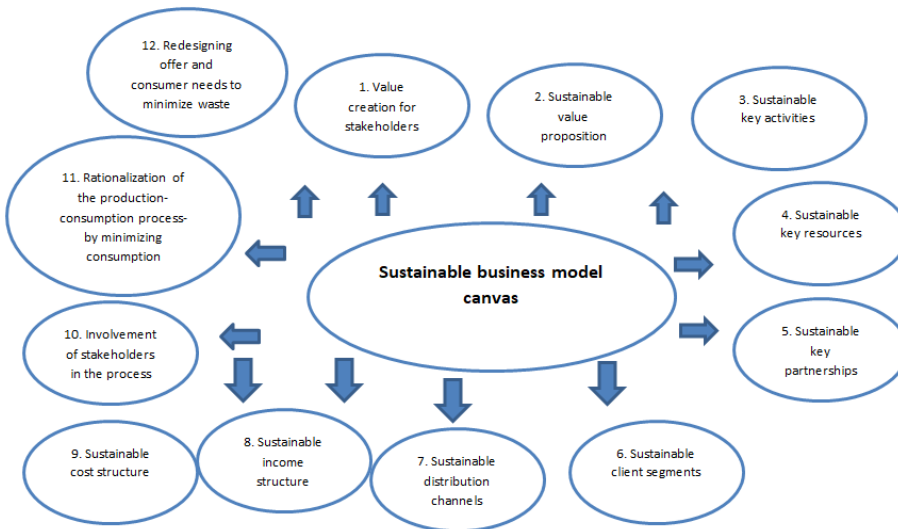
Sustainable business model canvas

1. Value creation for stakeholders

2. Sustainable value proposition

3. Sustainable key activities

4. Sustainable key resources

5. Sustainable key partnerships

6. Sustainable client segments

7. Sustainable distribution channels

8. Sustainable income structure

9. Sustainable cost structure

10. Involvement of stakeholders in the process

11. Rationalization of the production-consumption process-by minimizing consumption

12. Redesigning offer and consumer needs to minimize waste